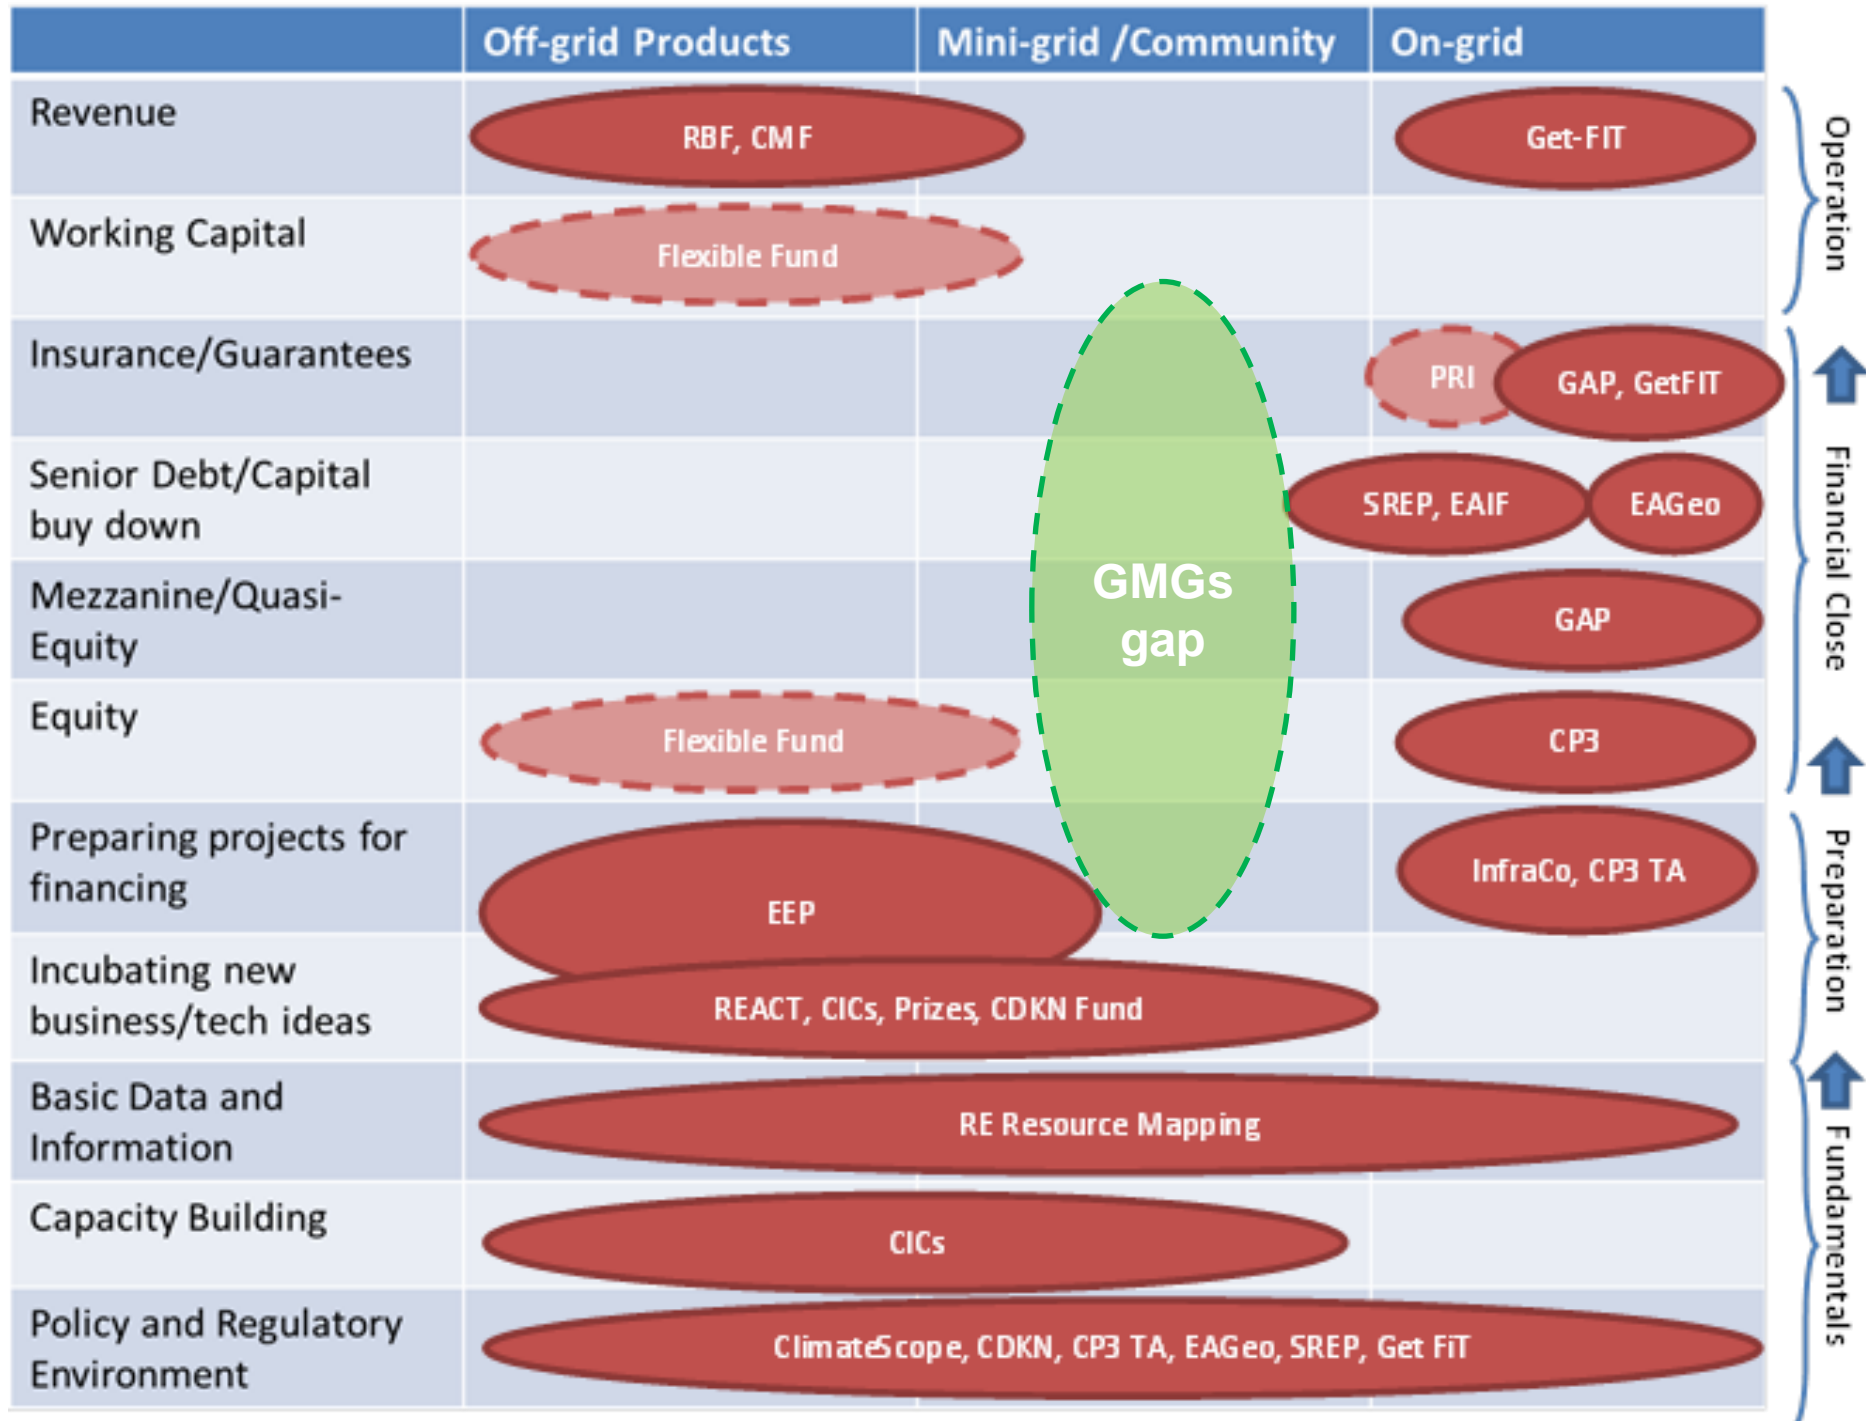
| | Off-grid Products | Mini-grid /Community | On-grid |
|---|---|---|---|
| Revenue | RBF, CMF | | Get-FIT |
| Working Capital | Flexible Fund | | |
| Insurance/Guarantees | | | PRI GAP, GetFIT |
| Senior Debt/Capital buy down | | | SREP, EAIF EAGeo |
| Mezzanine/Quasi-Equity | | GMGs gap | GAP |
| Equity | Flexible Fund | | CP3 |
| Preparing projects for financing | EEP | | InfraCo, CP3 TA |
| Incubating new business/tech ideas | REACT, CICs, Prizes, CDKN Fund | | |
| Basic Data and Information | RE Resource Mapping | | |
| Capacity Building | CICs | | |
| Policy and Regulatory Environment | ClimateScope, CDKN, CP3 TA, EAGeo, SREP, Get FiT | | |

Operation

Financial Close

Preparation

Fundamentals